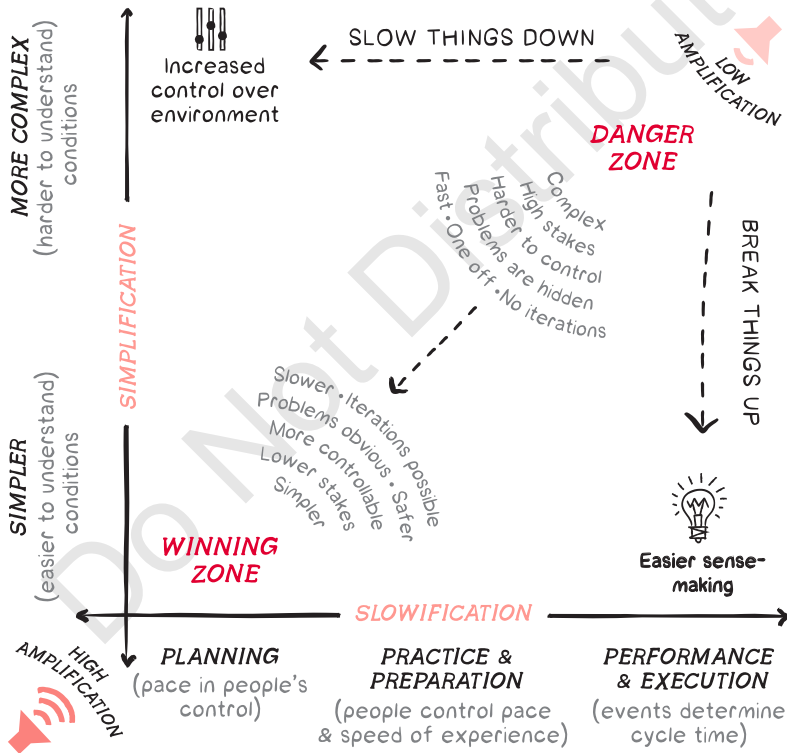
MORE COMPLEX (harder to understand conditions)

Increased control over environment

SLOW THINGS DOWN

LOW AMPLIFICATION

DANGER ZONE

Complex
High stakes
Harder to control
Problems are hidden
Fast • One off • No iterations

BREAK THINGS UP

SIMPLIFICATION

SIMPLER (easier to understand conditions)

Slower • Iterations possible
Problems obvious • Safer
More controllable
Lower stakes
Simpler

Easier sense-making

WINNING ZONE

SLOWIFICATION

HIGH AMPLIFICATION

PLANNING (pace in people's control)

PRACTICE & PREPARATION (people control pace & speed of experience)

PERFORMANCE & EXECUTION (events determine cycle time)

Do Not Distribute